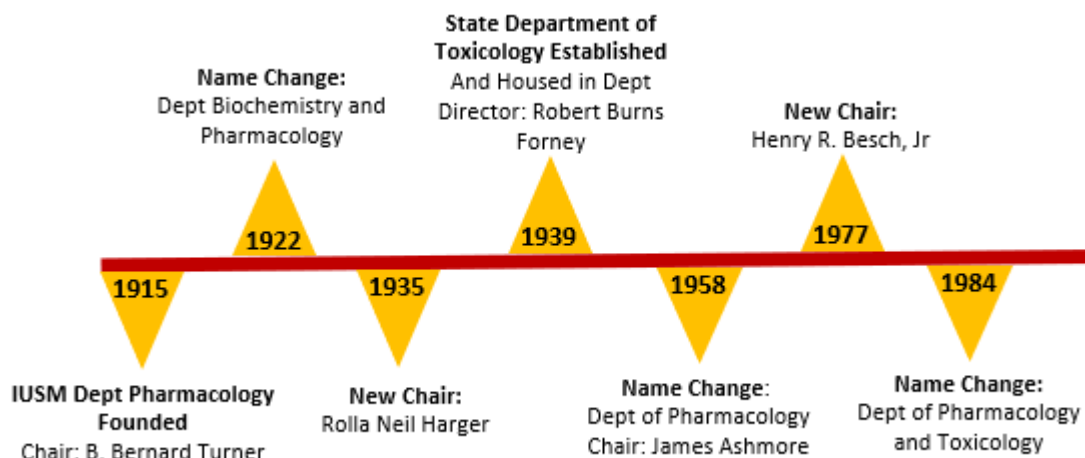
State Department of Toxicology Established
And Housed in Dept
Director: Robert Burns Forney

Name Change:
Dept Biochemistry and Pharmacology

New Chair:
Henry R. Besch, Jr

1922

1939

1977

1915

1935

1958

1984

IUSM Dept Pharmacology Founded
Chair: B. Bernard Turner

New Chair:
Rolla Neil Harger

Name Change:
Dept of Pharmacology
Chair: James Ashmore

Name Change:
Dept of Pharmacology and Toxicology